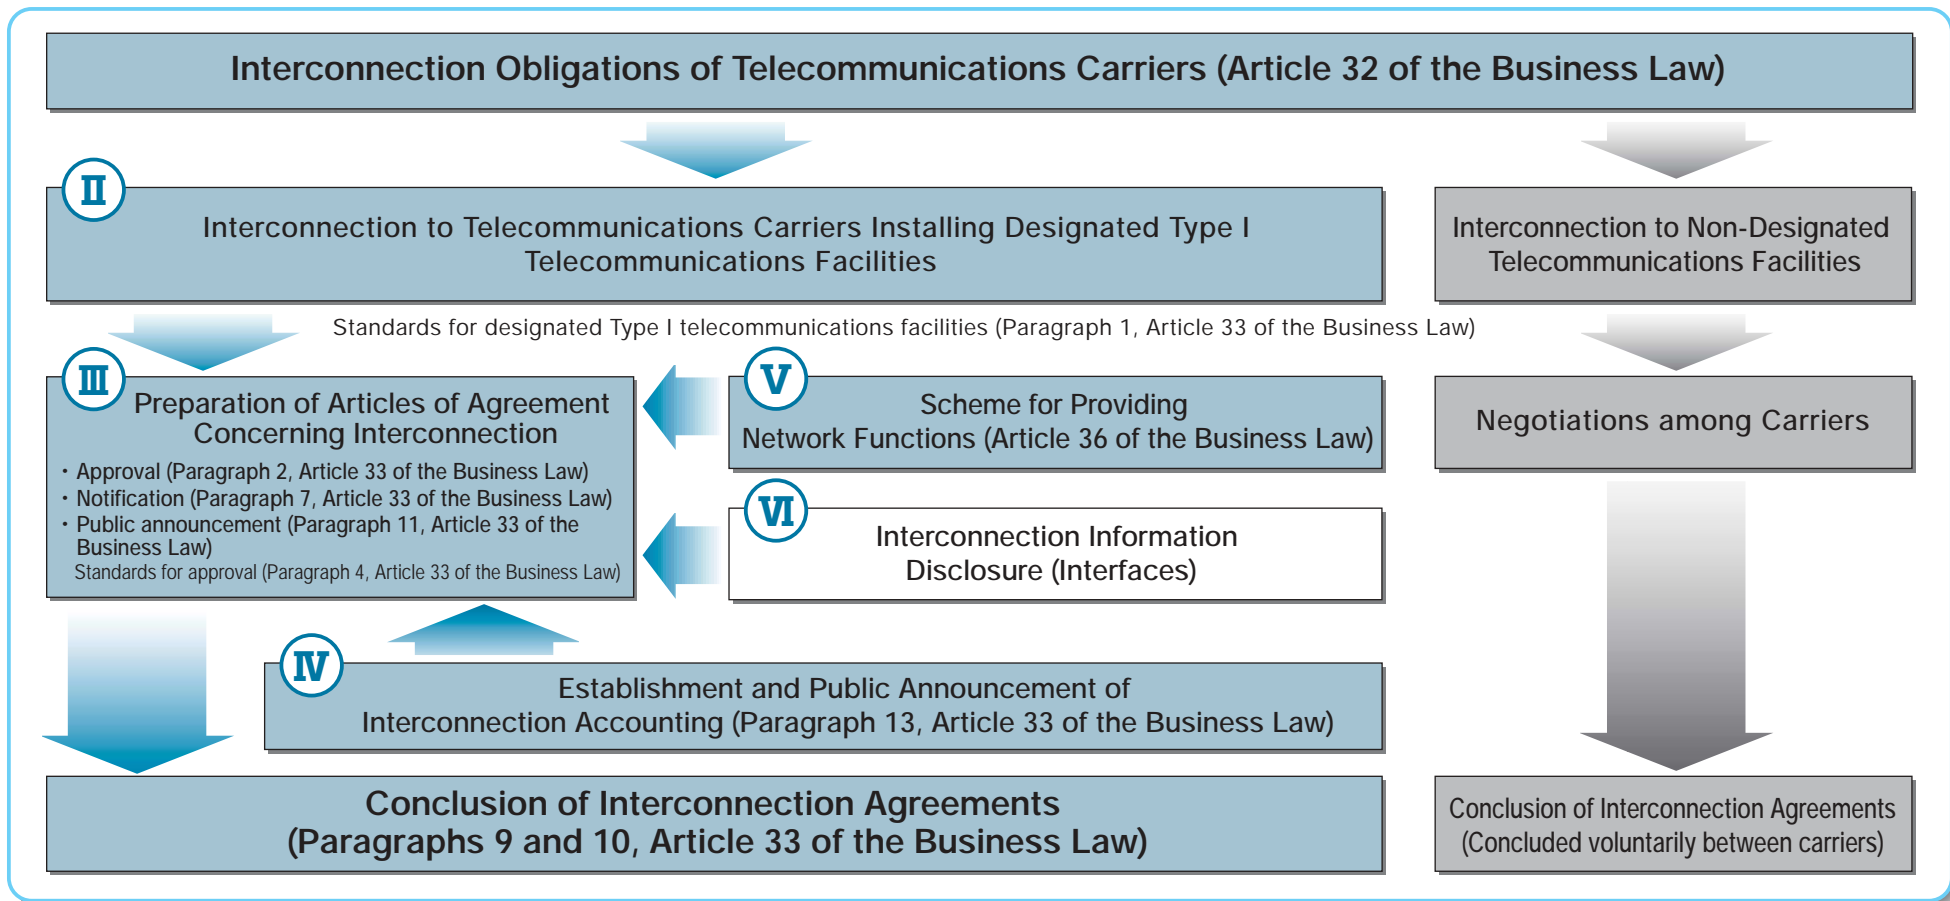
Interconnection Obligations of Telecommunications Carriers (Article 32 of the Business Law)

II

Interconnection to Telecommunications Carriers Installing Designated Type I Telecommunications Facilities

Interconnection to Non-Designated Telecommunications Facilities

Standards for designated Type I telecommunications facilities (Paragraph 1, Article 33 of the Business Law)

III

Preparation of Articles of Agreement Concerning Interconnection

・Approval (Paragraph 2, Article 33 of the Business Law)
・Notification (Paragraph 7, Article 33 of the Business Law)
・Public announcement (Paragraph 11, Article 33 of the Business Law)
Standards for approval (Paragraph 4, Article 33 of the Business Law)

V

Scheme for Providing Network Functions (Article 36 of the Business Law)

Negotiations among Carriers

VI

Interconnection Information Disclosure (Interfaces)

IV

Establishment and Public Announcement of Interconnection Accounting (Paragraph 13, Article 33 of the Business Law)

Conclusion of Interconnection Agreements (Paragraphs 9 and 10, Article 33 of the Business Law)

Conclusion of Interconnection Agreements (Concluded voluntarily between carriers)